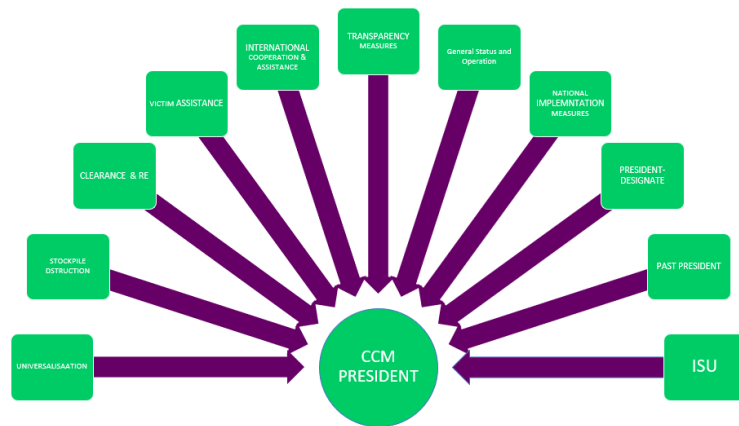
UNIVERSALISAATION

STOCKPILE DSTRUCTION

CLEARANCE & RE

VICTIM ASSISTANCE

INTERNATIONAL COOPERATION & ASSISTANCE

TRANSPARENCY MEASURES

General Status and Operation

NATIONAL IMPLEMNTATION MEASURES

PRESIDENT-DESIGNATE

PAST PRESIDENT

ISU

CCM PRESIDENT